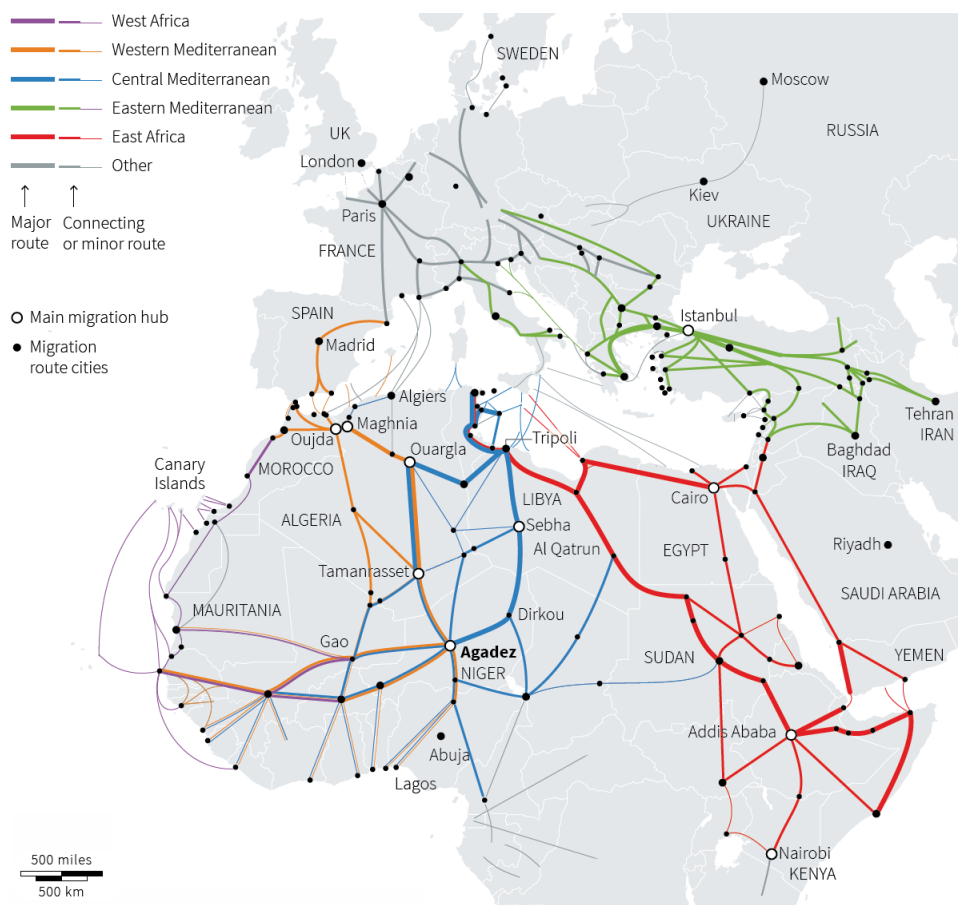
West Africa
Western Mediterranean
Central Mediterranean
Eastern Mediterranean
East Africa
Other

Major route
Connecting or minor route

Main migration hub
Migration route cities

SWEDEN
Moscow
RUSSIA
UK
London
Kiev
UKRAINE
Paris
FRANCE
SPAIN
Madrid
Istanbul
Algiers
Maghnia
Oujda
Tehran
IRAN
Tripoli
Ouargla
Canary Islands
MOROCCO
Baghdad
IRAQ
LIBYA
Cairo
ALGERIA
Sebha
Al Qatrun
EGYPT
Riyadh
Tamanrasset
SAUDI ARABIA
MAURITANIA
Dirkou
Gao
Agadez
NIGER
SUDAN
YEMEN
Addis Ababa
Abuja
Lagos
Nairobi
KENYA
500 miles
500 km